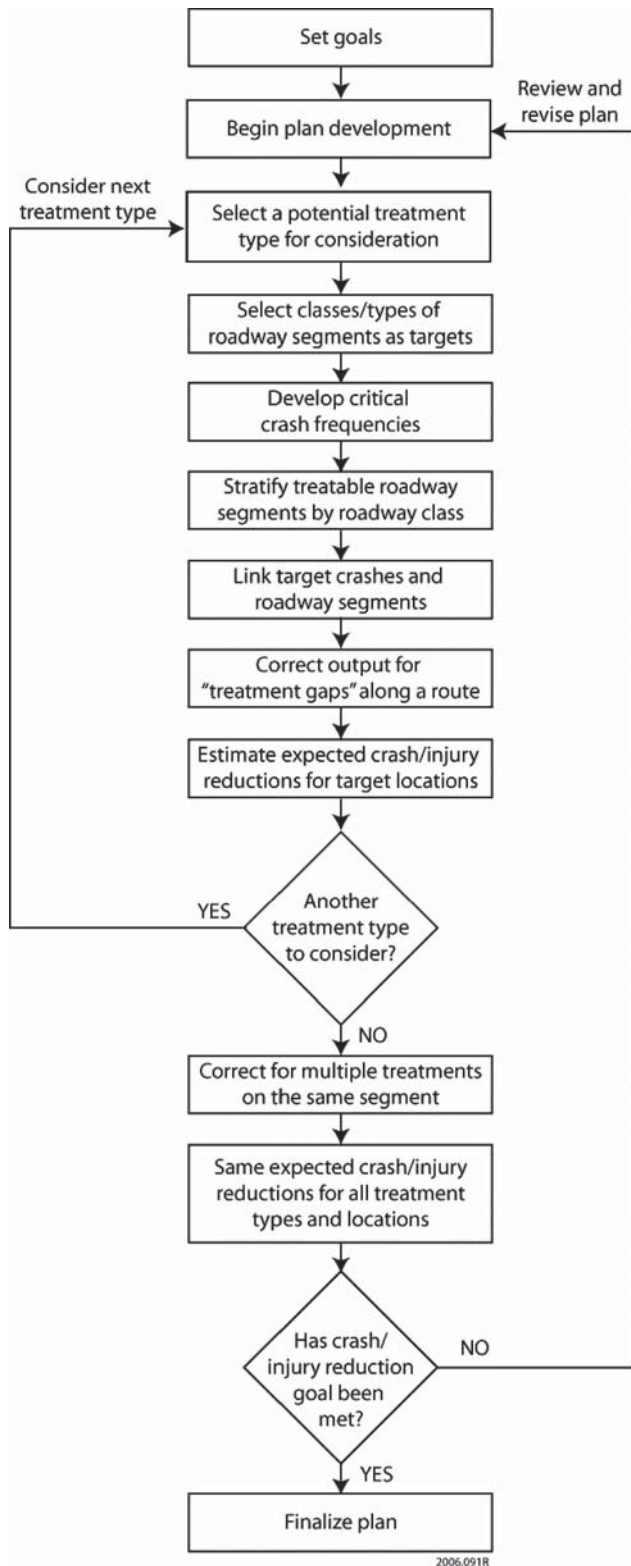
Set goals

Review and revise plan

Begin plan development

Consider next treatment type

Select a potential treatment type for consideration

Select classes/types of roadway segments as targets

Develop critical crash frequencies

Stratify treatable roadway segments by roadway class

Link target crashes and roadway segments

Correct output for "treatment gaps" along a route

Estimate expected crash/injury reductions for target locations

YES

Another treatment type to consider?

NO

Correct for multiple treatments on the same segment

Same expected crash/injury reductions for all treatment types and locations

Has crash/injury reduction goal been met?

NO

YES

Finalize plan

2006.091R